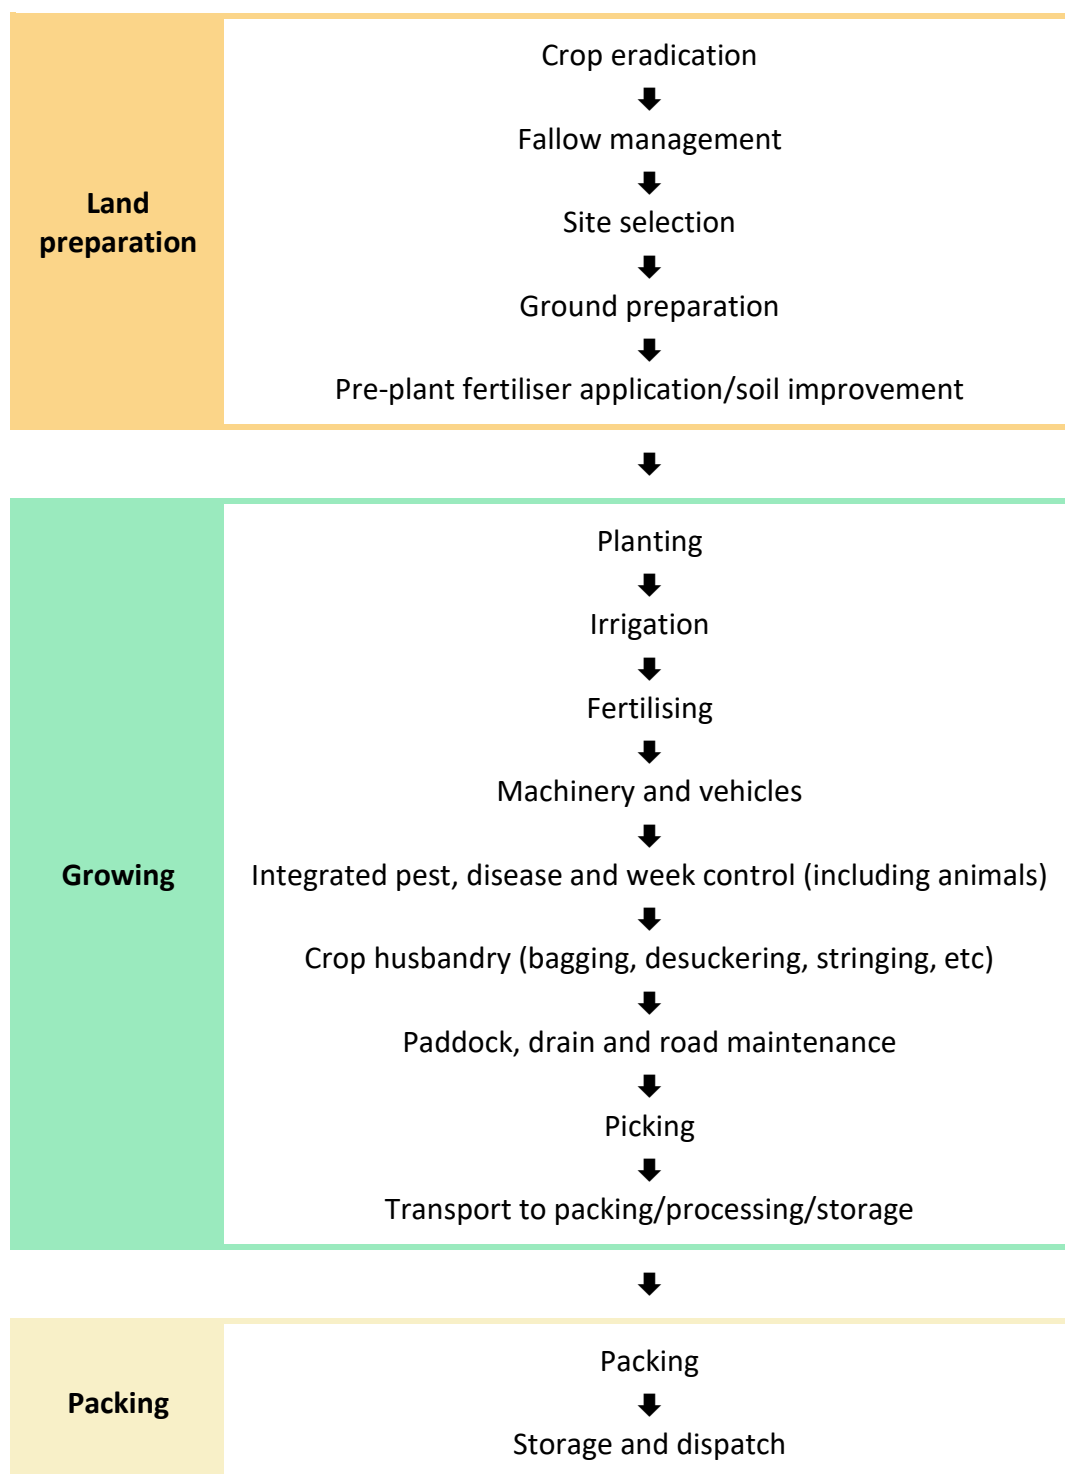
Land preparation

Crop eradication
Fallow management
Site selection
Ground preparation
Pre-plant fertiliser application/soil improvement

Growing

Planting
Irrigation
Fertilising
Machinery and vehicles
Integrated pest, disease and week control (including animals)
Crop husbandry (bagging, desuckering, stringing, etc)
Paddock, drain and road maintenance
Picking
Transport to packing/processing/storage

Packing

Packing
Storage and dispatch